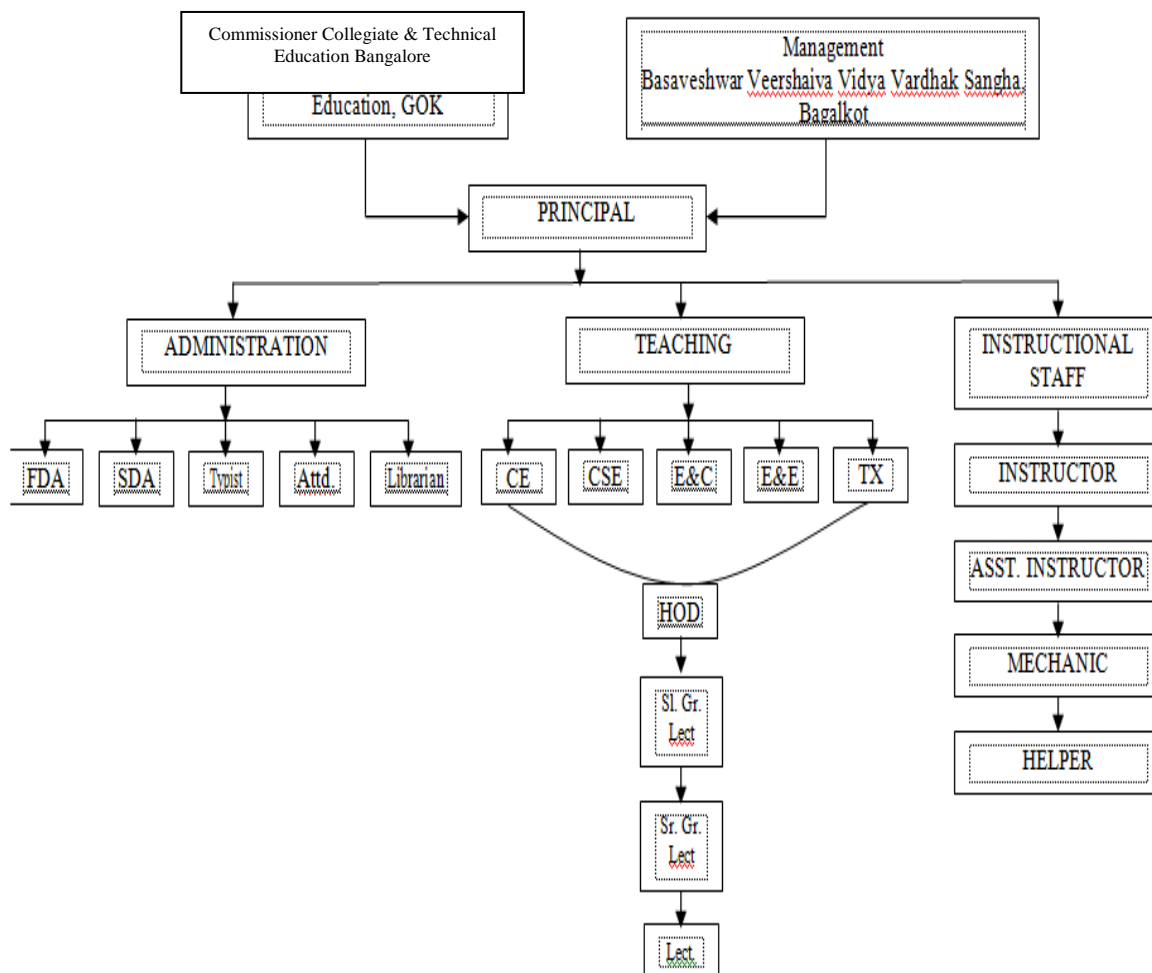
Commissioner Collegiate & Technical Education Bangalore

Education, GOK

Management
Basaveshwar Veershaiva Vidya Vardhak Sangha, Bagalkot

PRINCIPAL

ADMINISTRATION

TEACHING

INSTRUCTIONAL STAFF

FDA

SDA

Typist

Attd.

Librarian

CE

CSE

E&C

E&E

TX

INSTRUCTOR

ASST. INSTRUCTOR

MECHANIC

HELPER

HOD

Sl. Gr. Lect

Sr. Gr. Lect

Lect